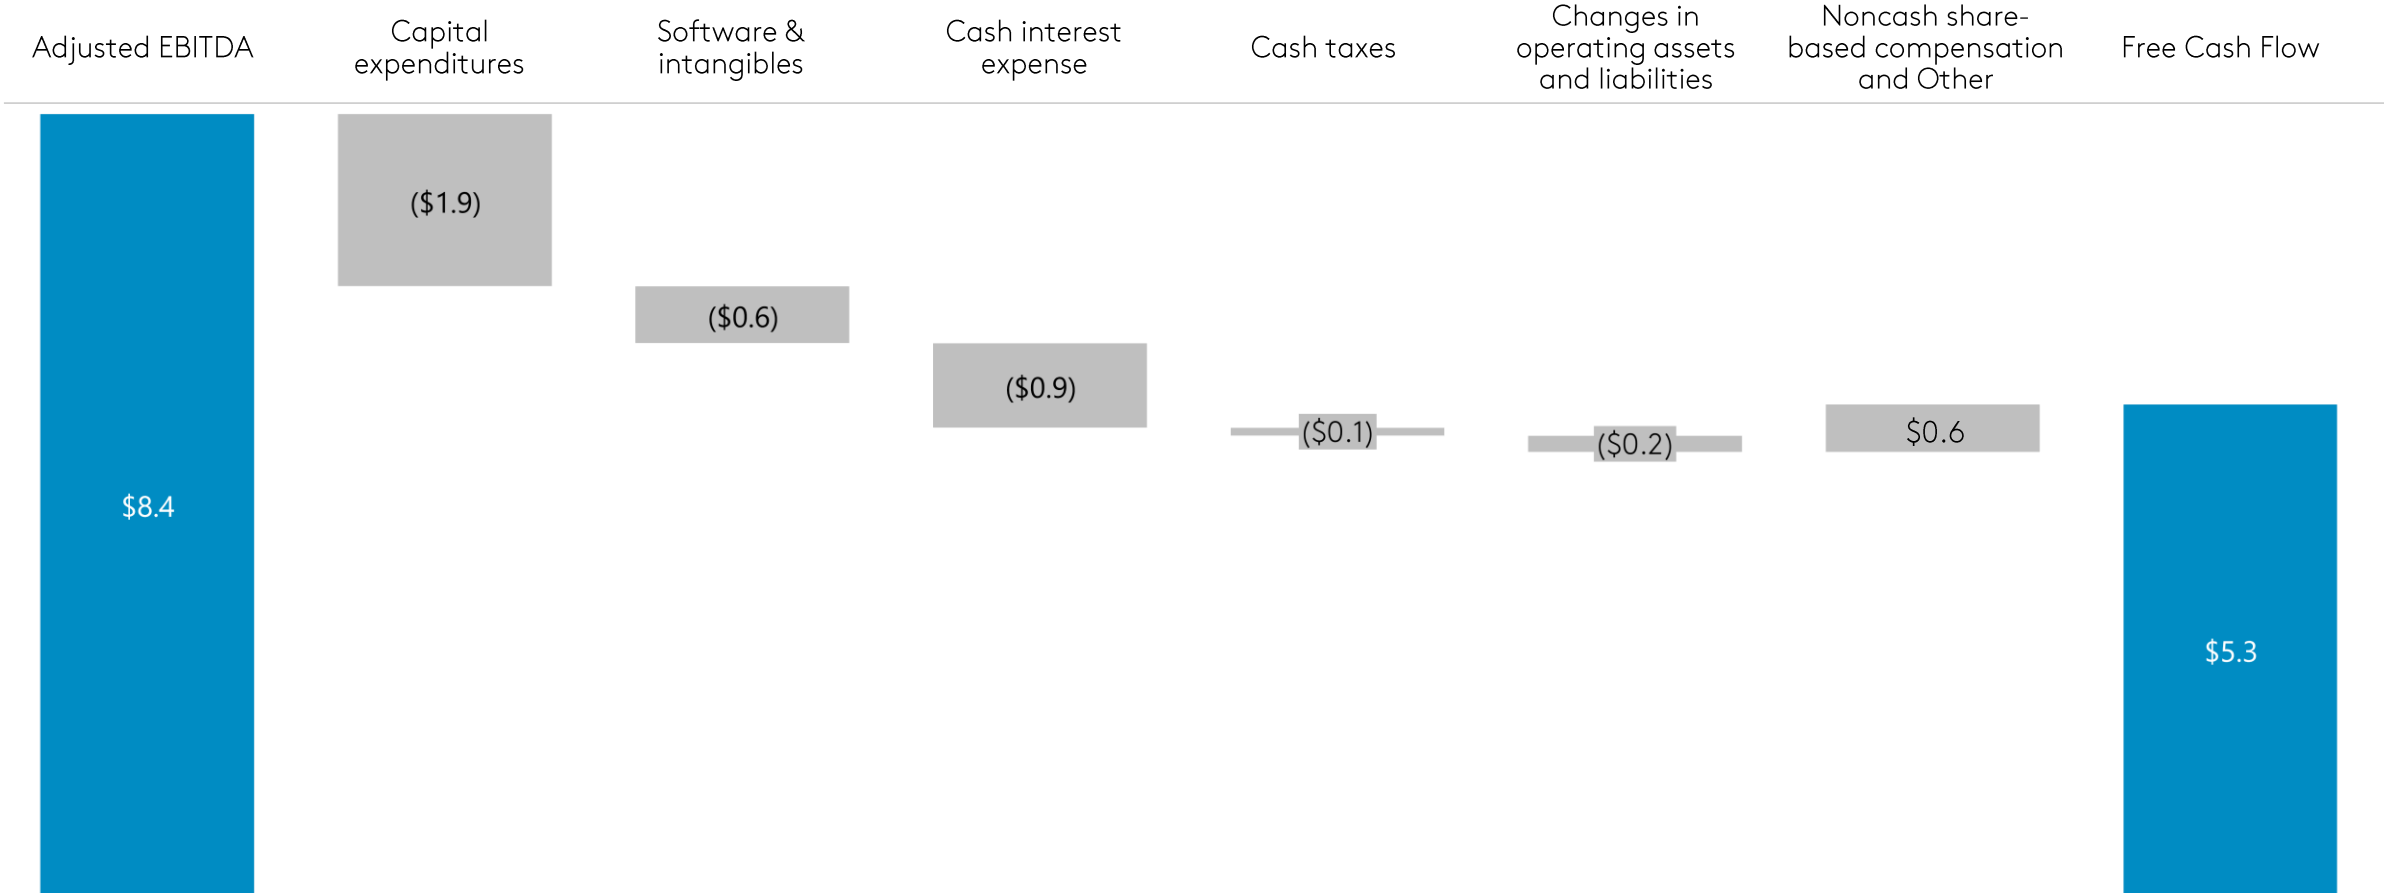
Adjusted EBITDA

Capital expenditures

Software & intangibles

Cash interest expense

Cash taxes

Changes in operating assets and liabilities

Noncash share-based compensation and Other

Free Cash Flow

$8.4

($1.9)

($0.6)

($0.9)

($0.1)

($0.2)

$0.6

$5.3